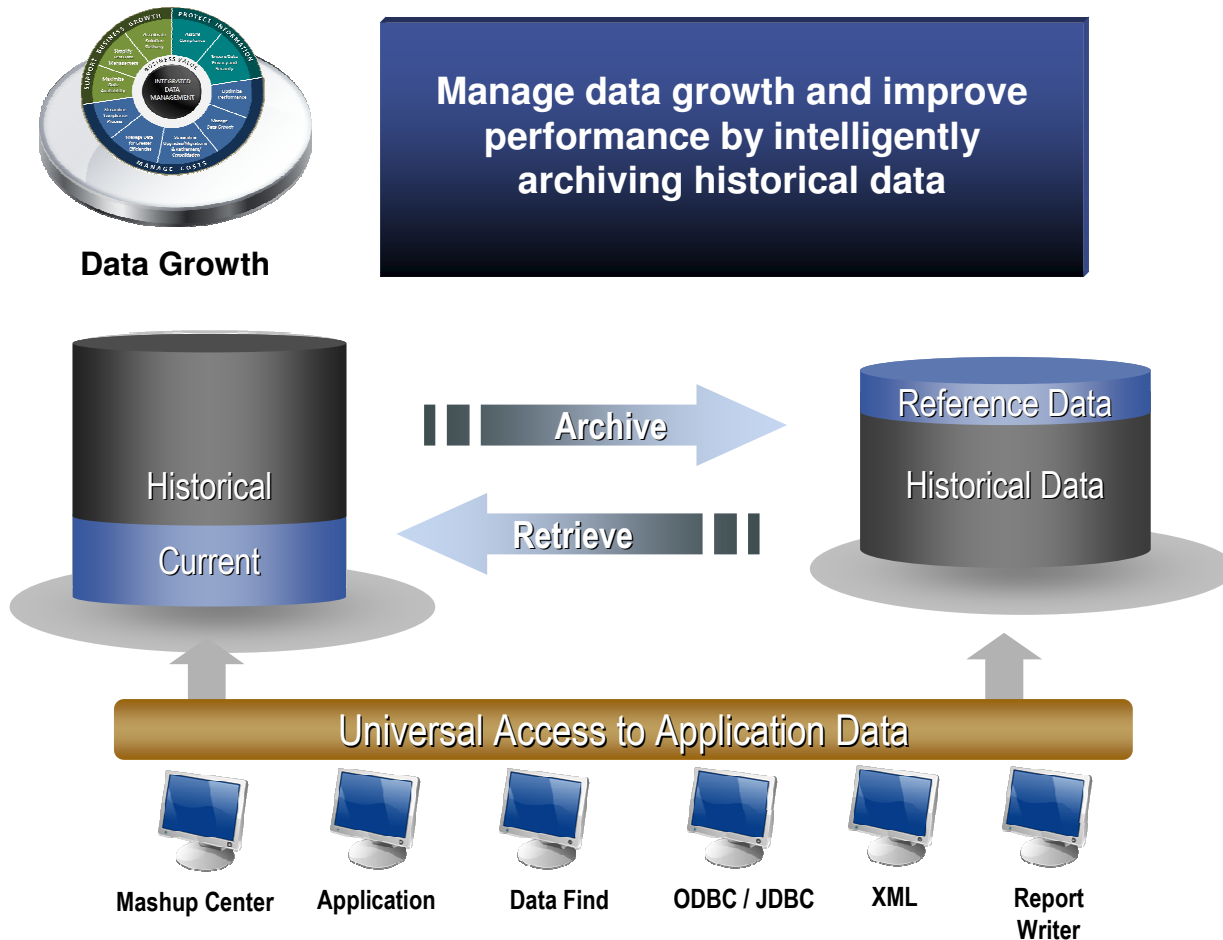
SUPPORT BUSINESS GROWTH | PROTECT INFORMATION | MANAGE COSTS

BUSINESS VALUE

INTEGRATED DATA MANAGEMENT

Manage data growth and improve performance by intelligently archiving historical data

Data Growth

Historical

Current

Archive

Retrieve

Reference Data

Historical Data

Universal Access to Application Data

Mashup Center

Application

Data Find

ODBC / JDBC

XML

Report Writer